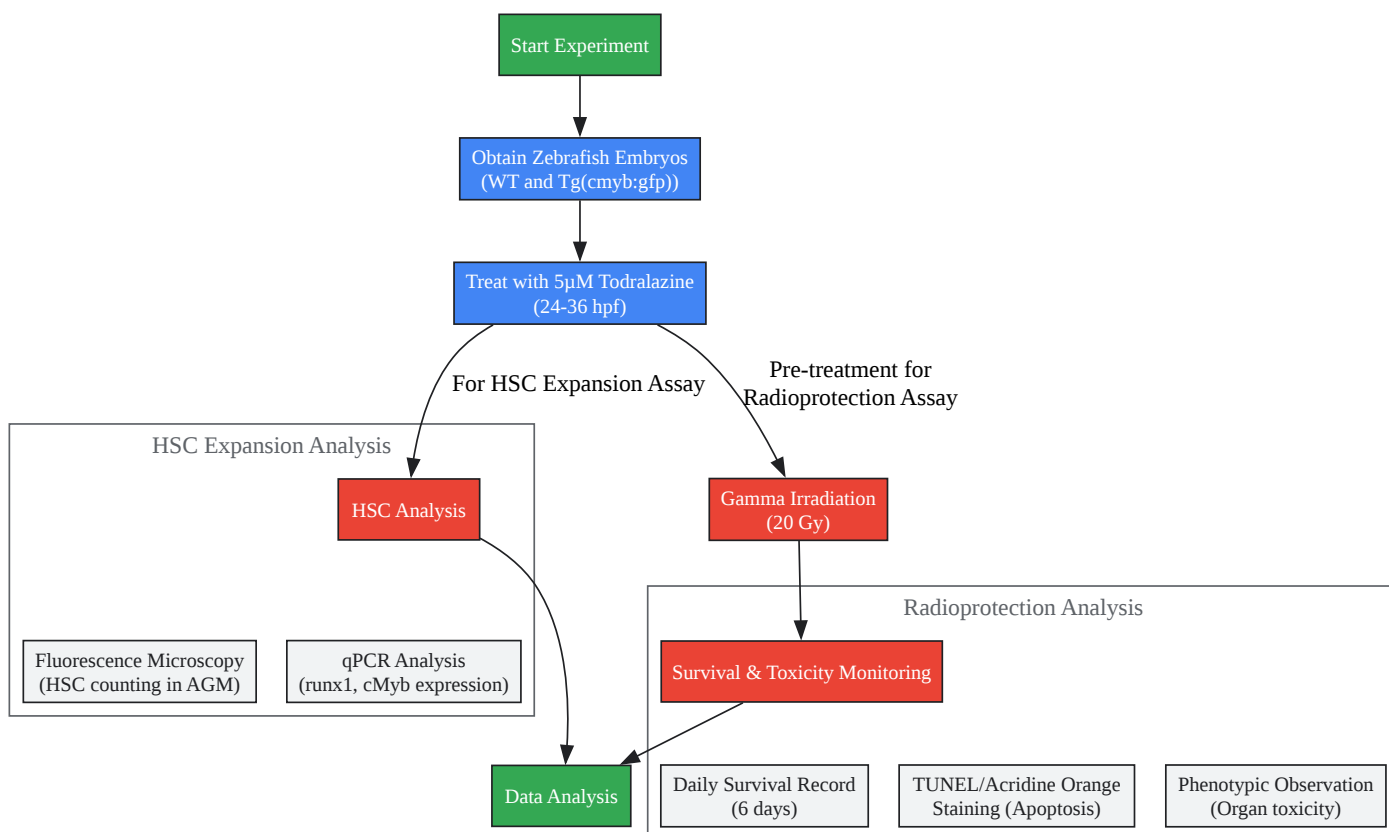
Start Experiment

Obtain Zebrafish Embryos (WT and Tg(cmyb:gfp))

Treat with 5μM Todralazine (24-36 hpf)

For HSC Expansion Assay

Pre-treatment for Radioprotection Assay

HSC Expansion Analysis

HSC Analysis

Fluorescence Microscopy (HSC counting in AGM)

qPCR Analysis (runx1, cMyb expression)

Gamma Irradiation (20 Gy)

Radioprotection Analysis

Survival & Toxicity Monitoring

Data Analysis

Daily Survival Record (6 days)

TUNEL/Acridine Orange Staining (Apoptosis)

Phenotypic Observation (Organ toxicity)